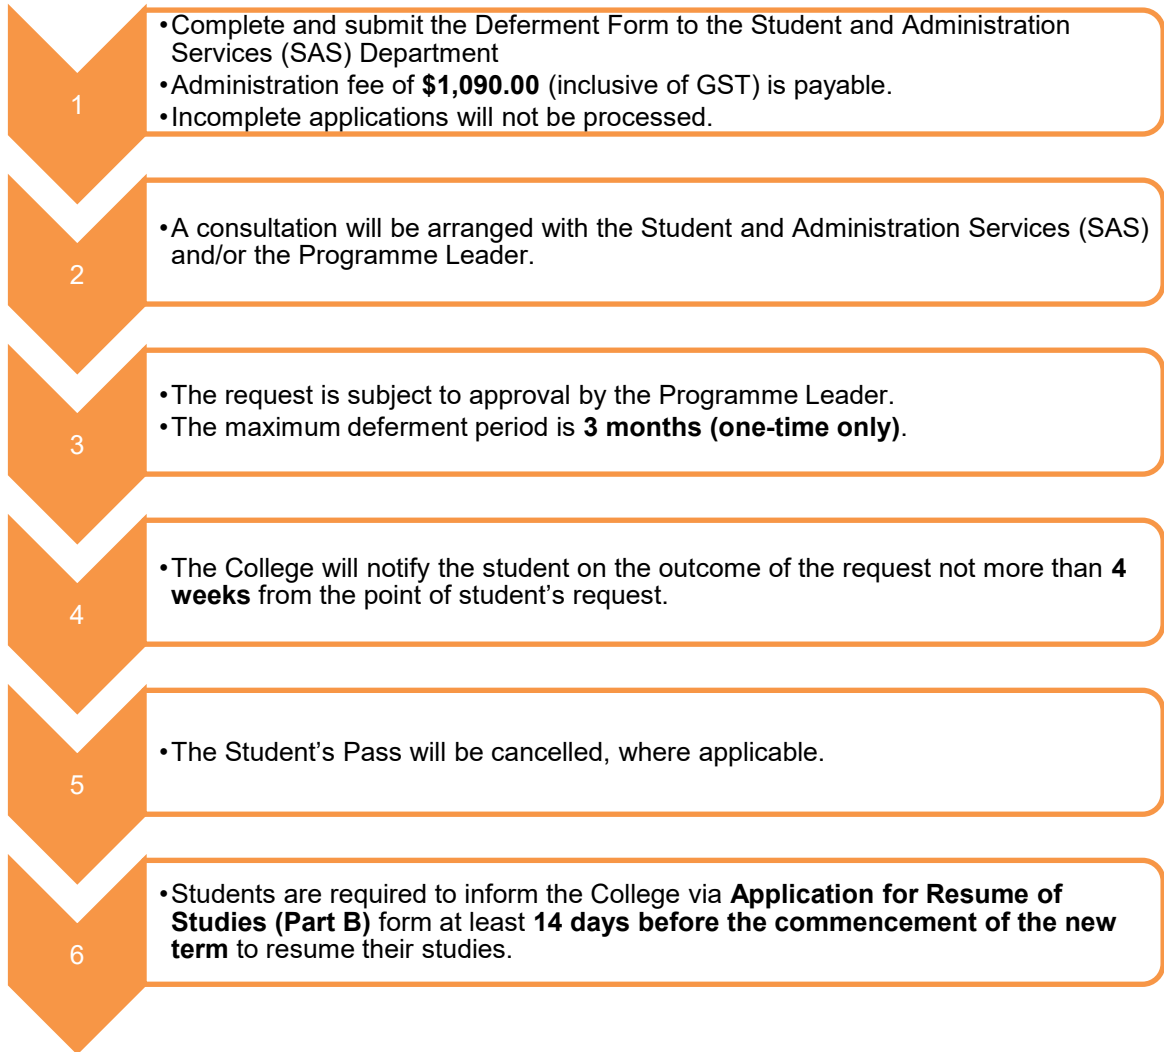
1

• Complete and submit the Deferment Form to the Student and Administration Services (SAS) Department
• Administration fee of **$1,090.00** (inclusive of GST) is payable.
• Incomplete applications will not be processed.

2

• A consultation will be arranged with the Student and Administration Services (SAS) and/or the Programme Leader.

3

• The request is subject to approval by the Programme Leader.
• The maximum deferment period is **3 months (one-time only)**.

4

• The College will notify the student on the outcome of the request not more than **4 weeks** from the point of student's request.

5

• The Student's Pass will be cancelled, where applicable.

6

• Students are required to inform the College via **Application for Resume of Studies (Part B)** form at least **14 days before the commencement of the new term** to resume their studies.